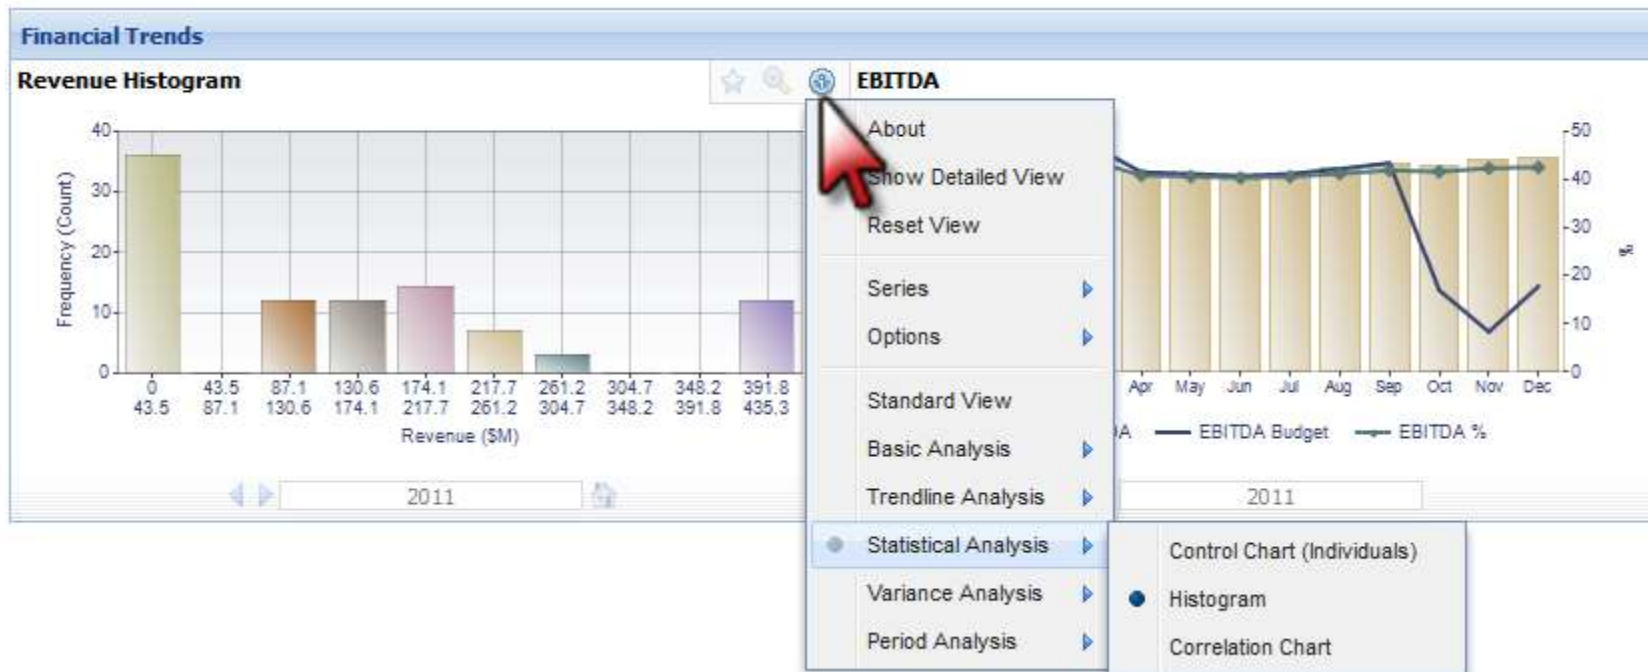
Financial Trends

Revenue Histogram

Frequency (Count)

40
30
20
10
0

0 43.5
43.5 87.1
87.1 130.6
130.6 174.1
174.1 217.7
217.7 261.2
261.2 304.7
304.7 348.2
348.2 391.8
391.8 435.3

Revenue ($M)

2011

EBITDA

About
Show Detailed View
Reset View
Series
Options
Standard View
Basic Analysis
Trendline Analysis
Statistical Analysis
Variance Analysis
Period Analysis

Control Chart (Individuals)
Histogram
Correlation Chart

50
40
30
20
10
0

%

Apr May Jun Jul Aug Sep Oct Nov Dec

A EBITDA Budget EBITDA %

2011